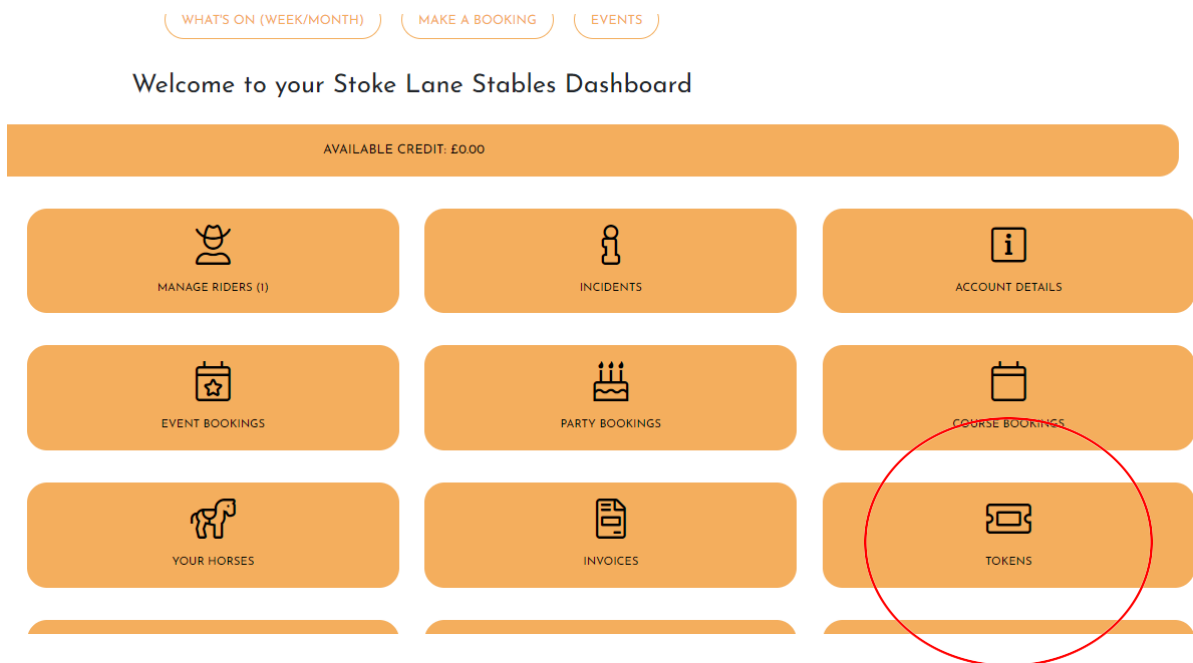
WHAT'S ON (WEEK/MONTH)
MAKE A BOOKING
EVENTS

Welcome to your Stoke Lane Stables Dashboard

AVAILABLE CREDIT: £0.00

MANAGE RIDERS (1)
INCIDENTS
ACCOUNT DETAILS
EVENT BOOKINGS
PARTY BOOKINGS
COURSE BOOKINGS
YOUR HORSES
INVOICES
TOKENS